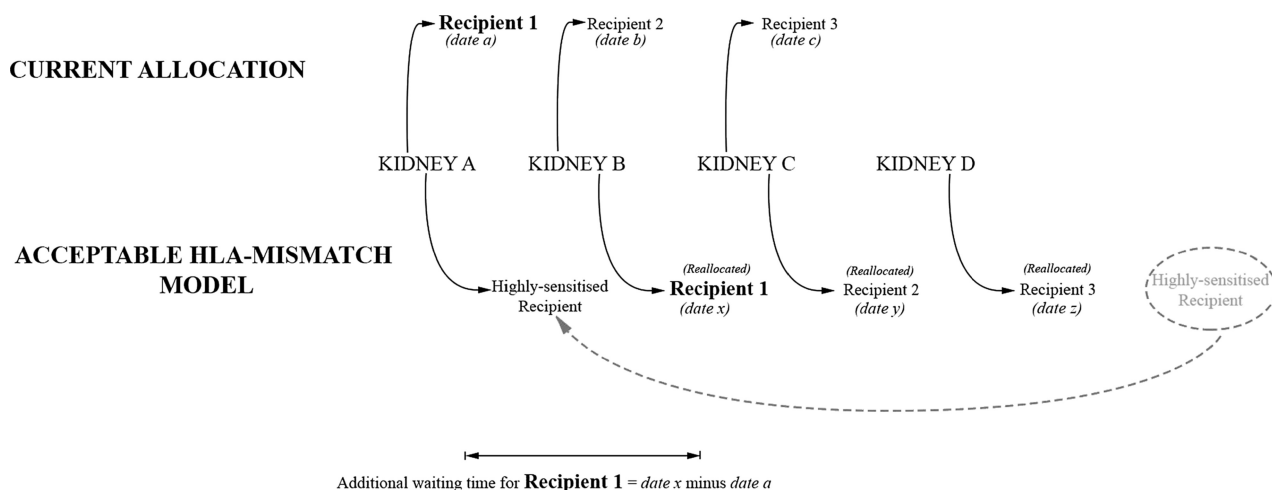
Recipient 1
(date a)

Recipient 2
(date b)

Recipient 3
(date c)

CURRENT ALLOCATION

KIDNEY A

KIDNEY B

KIDNEY C

KIDNEY D

ACCEPTABLE HLA-MISMATCH MODEL

Highly-sensitised Recipient

(Reallocated)
Recipient 1
(date x)

(Reallocated)
Recipient 2
(date y)

(Reallocated)
Recipient 3
(date z)

Highly-sensitised Recipient

Additional waiting time for Recipient 1 = date x minus date a